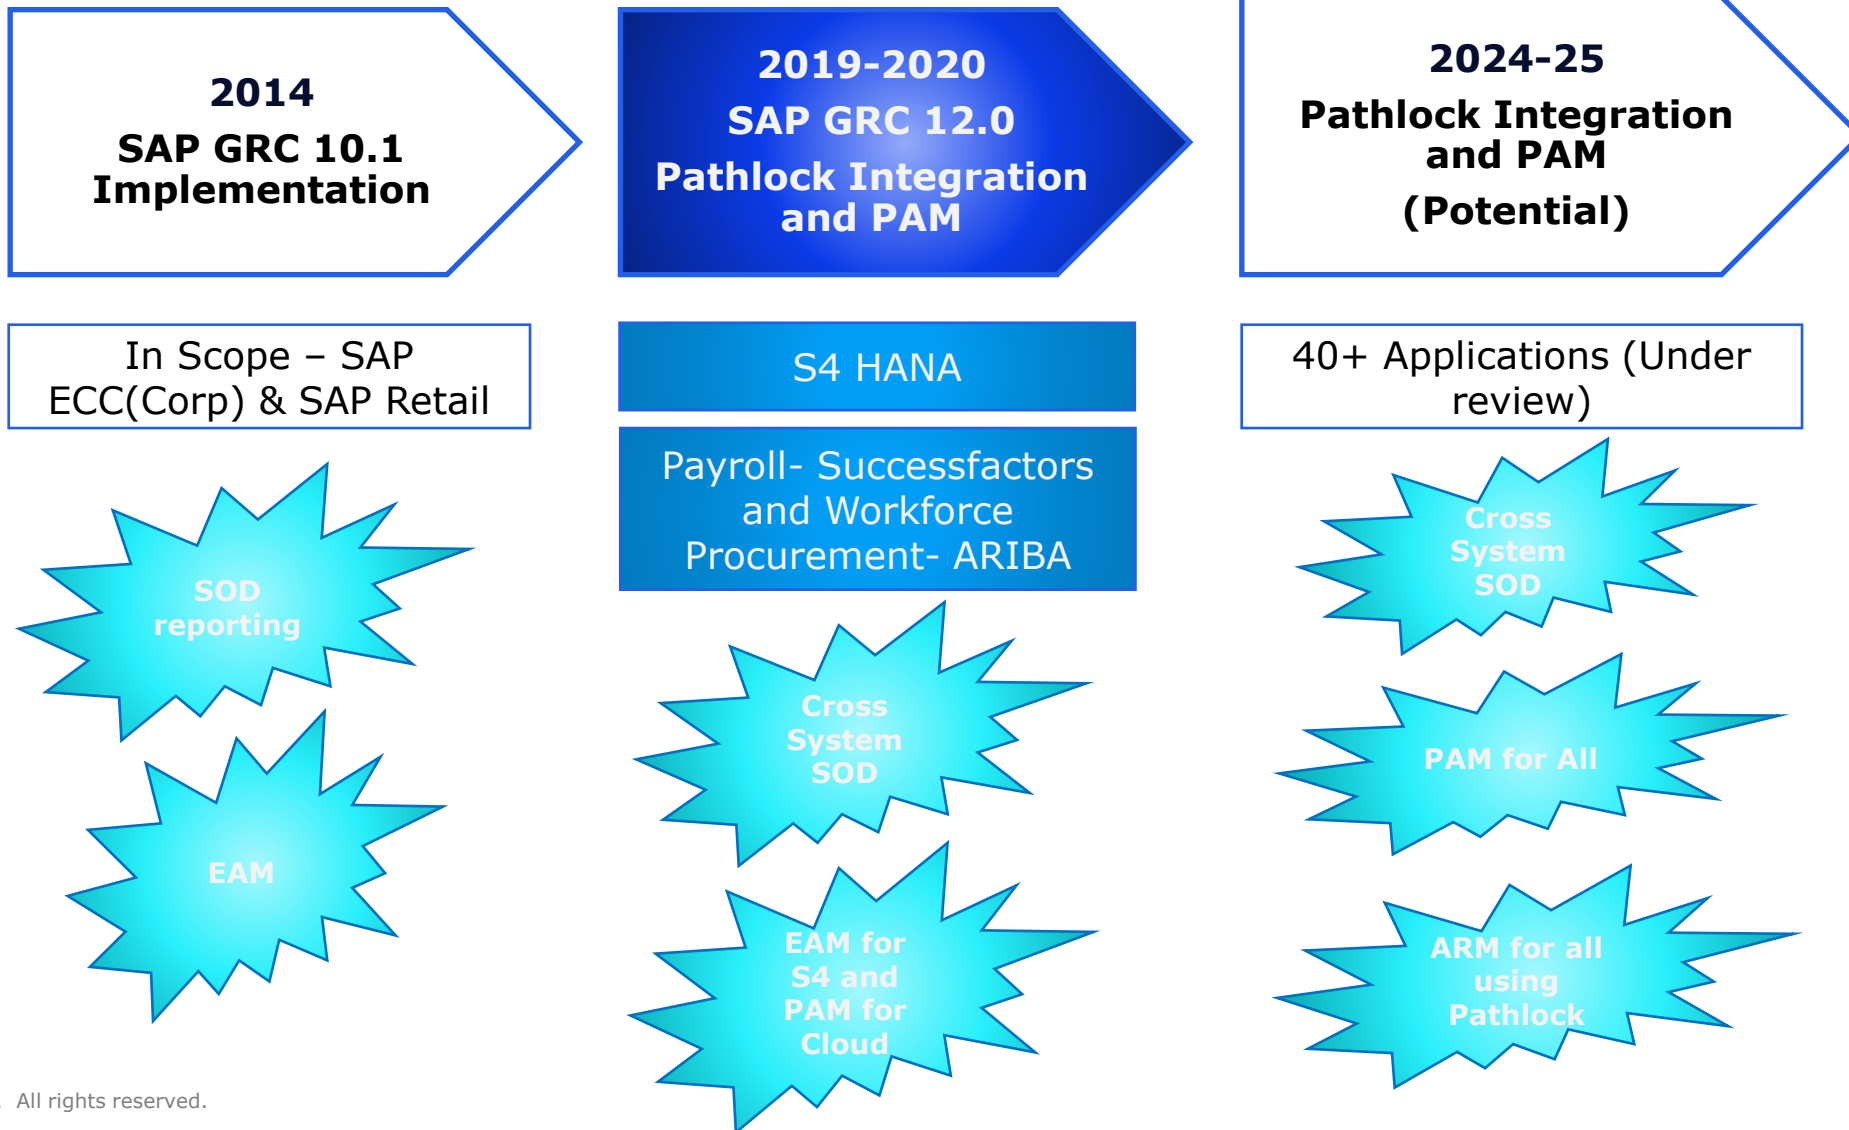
2014
SAP GRC 10.1 Implementation

In Scope – SAP ECC(Corp) & SAP Retail

SOD reporting

EAM

2019-2020
SAP GRC 12.0
Pathlock Integration and PAM

S4 HANA

Payroll- Successfactors and Workforce
Procurement- ARIBA

Cross System SOD

EAM for S4 and PAM for Cloud

2024-25
Pathlock Integration and PAM
(Potential)

40+ Applications (Under review)

Cross System SOD

PAM for All

ARM for all using Pathlock

All rights reserved.